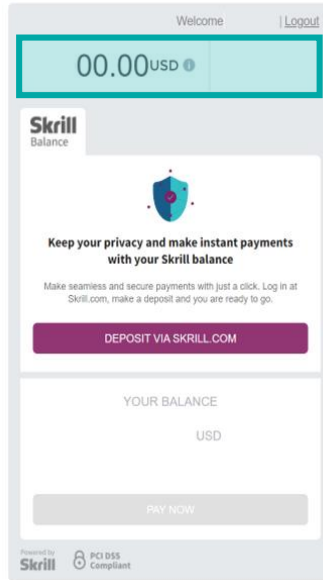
Welcome | Logout

00.00USD

Skrill
Balance

Keep your privacy and make instant payments with your Skrill balance

Make seamless and secure payments with just a click. Log in at Skrill.com, make a deposit and you are ready to go.

DEPOSIT VIA SKRILL.COM

YOUR BALANCE

USD

PAY NOW

Powered by
Skrill

PCI DSS
Compliant